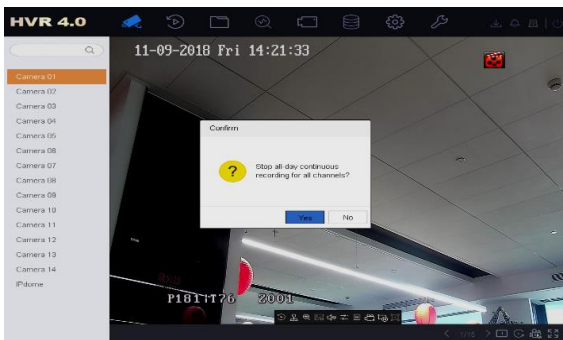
HVR 4.0

11-09-2018 Fri 14:21:33

Camera 01
Camera 02
Camera 03
Camera 04
Camera 05
Camera 06
Camera 07
Camera 08
Camera 09
Camera 10
Camera 11
Camera 12
Camera 13
Camera 14
IPdome

Confirm

?

Stop all-day continuous recording for all channels?

Yes
No

P181 176
2001

1/16